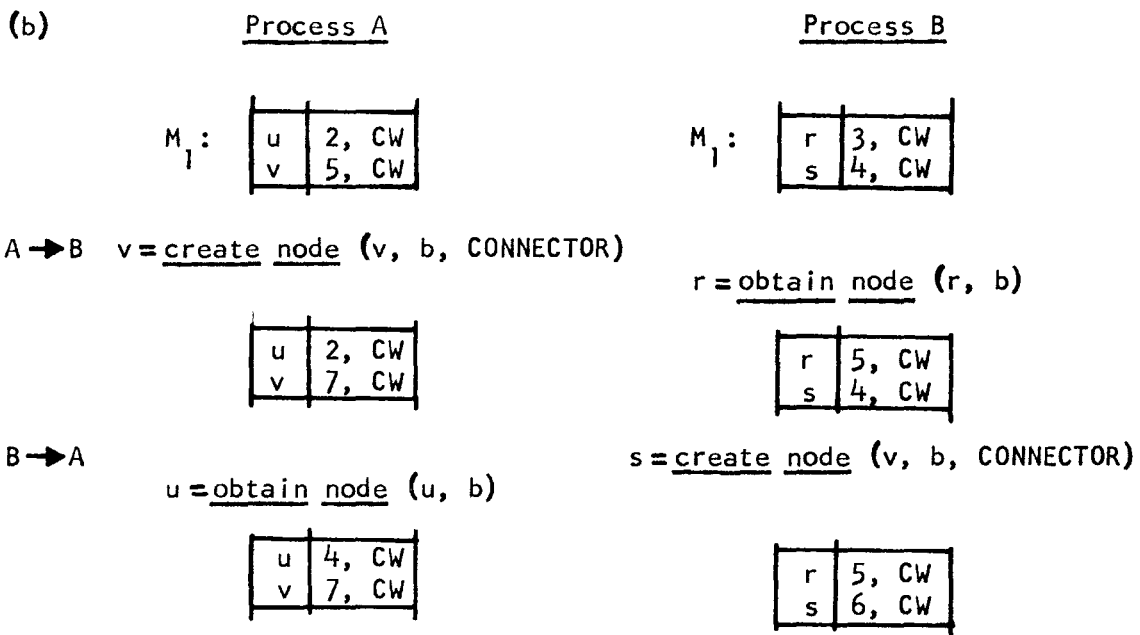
(b)

Process A

$M_1$:

| u | 2, CW |
|---|---|
| v | 5, CW |

A → B v = create node (v, b, CONNECTOR)

| u | 2, CW |
|---|---|
| v | 7, CW |

B → A

u = obtain node (u, b)

| u | 4, CW |
|---|---|
| v | 7, CW |

Process B

$M_1$:

| r | 3, CW |
|---|---|
| s | 4, CW |

r = obtain node (r, b)

| r | 5, CW |
|---|---|
| s | 4, CW |

s = create node (v, b, CONNECTOR)

| r | 5, CW |
|---|---|
| s | 6, CW |